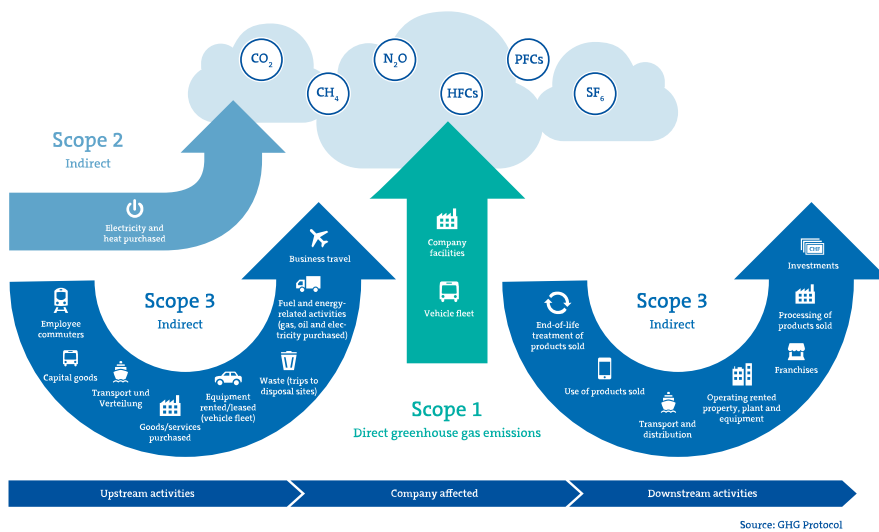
$CO_2$

$CH_4$

$N_2O$

HFCs

PFCs

$SF_6$

Scope 2
Indirect

Electricity and heat purchased

Company facilities

Vehicle fleet

Scope 3
Indirect

Employee commuters

Capital goods

Transport und Verteilung

Goods/services purchased

Equipment rented/leased (vehicle fleet)

Waste (trips to disposal sites)

Fuel and energy-related activities (gas, oil and electricity purchased)

Business travel

Scope 1
Direct greenhouse gas emissions

Scope 3
Indirect

End-of-life treatment of products sold

Use of products sold

Transport and distribution

Operating rented property, plant and equipment

Franchises

Processing of products sold

Investments

Upstream activities

Company affected

Downstream activities

Source: GHG Protocol